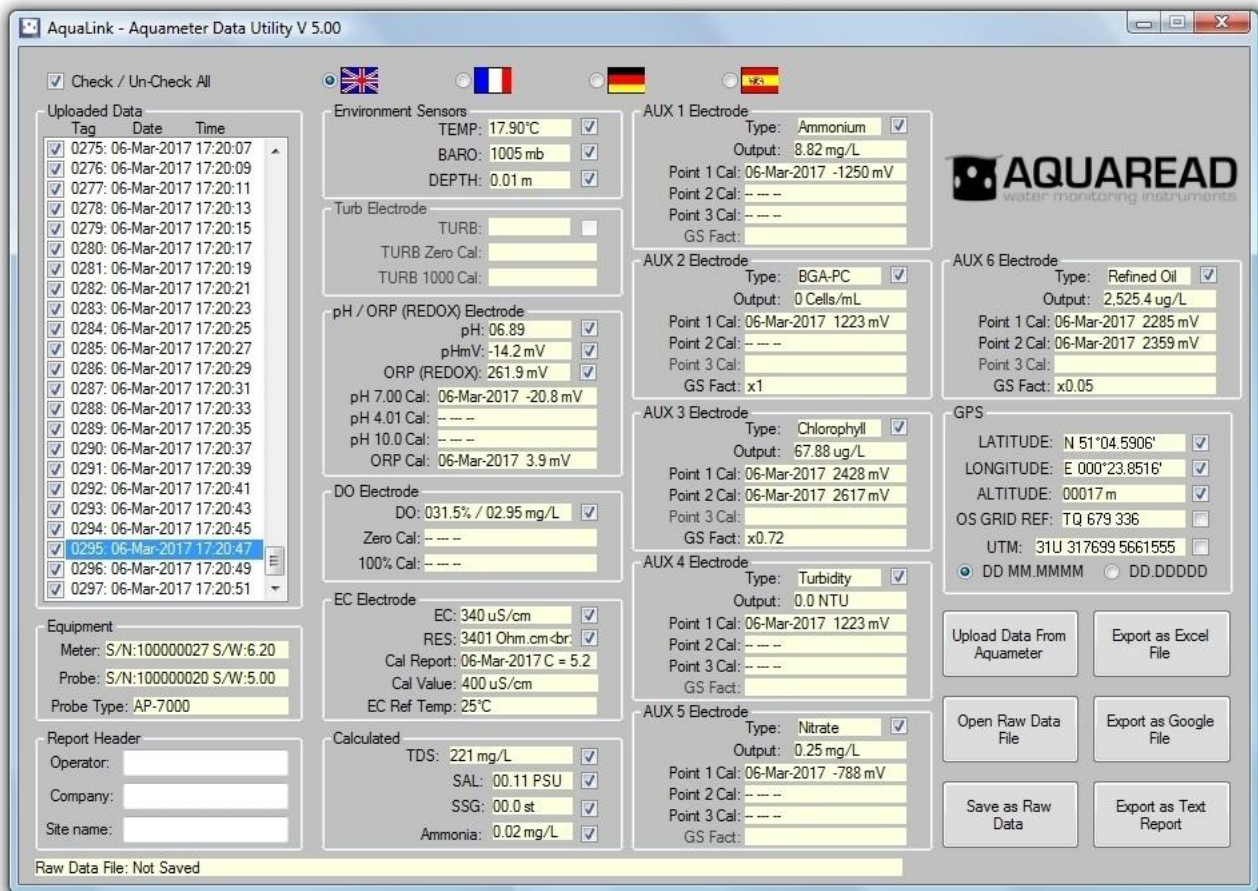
AquaLink - Aquameter Data Utility V 5.00

Check / Un-Check All

Uploaded Data
Tag Date Time
0275: 06-Mar-2017 17:20:07
0276: 06-Mar-2017 17:20:09
0277: 06-Mar-2017 17:20:11
0278: 06-Mar-2017 17:20:13
0279: 06-Mar-2017 17:20:15
0280: 06-Mar-2017 17:20:17
0281: 06-Mar-2017 17:20:19
0282: 06-Mar-2017 17:20:21
0283: 06-Mar-2017 17:20:23
0284: 06-Mar-2017 17:20:25
0285: 06-Mar-2017 17:20:27
0286: 06-Mar-2017 17:20:29
0287: 06-Mar-2017 17:20:31
0288: 06-Mar-2017 17:20:33
0289: 06-Mar-2017 17:20:35
0290: 06-Mar-2017 17:20:37
0291: 06-Mar-2017 17:20:39
0292: 06-Mar-2017 17:20:41
0293: 06-Mar-2017 17:20:43
0294: 06-Mar-2017 17:20:45
0295: 06-Mar-2017 17:20:47
0296: 06-Mar-2017 17:20:49
0297: 06-Mar-2017 17:20:51

Equipment
Meter: S/N:100000027 S/W:6.20
Probe: S/N:100000020 S/W:5.00
Probe Type: AP-7000

Report Header
Operator:
Company:
Site name:

Environment Sensors
TEMP: 17.90°C
BARO: 1005 mb
DEPTH: 0.01 m

Turb Electrode
TURB:
TURB Zero Cal:
TURB 1000 Cal:

pH / ORP (REDOX) Electrode
pH: 06.89
pHmV: -14.2 mV
ORP (REDOX): 261.9 mV
pH 7.00 Cal: 06-Mar-2017 -20.8 mV
pH 4.01 Cal: -- --- --
pH 10.0 Cal: -- --- --
ORP Cal: 06-Mar-2017 3.9 mV

DO Electrode
DO: 031.5% / 02.95 mg/L
Zero Cal: -- --- --
100% Cal: -- --- --

EC Electrode
EC: 340 uS/cm
RES: 3401 Ohm.cm<br:
Cal Report: 06-Mar-2017 C = 5.2
Cal Value: 400 uS/cm
EC Ref Temp: 25°C

Calculated
TDS: 221 mg/L
SAL: 00.11 PSU
SSG: 00.0 st
Ammonia: 0.02 mg/L

AUX 1 Electrode
Type: Ammonium
Output: 8.82 mg/L
Point 1 Cal: 06-Mar-2017 -1250 mV
Point 2 Cal: -- --- --
Point 3 Cal: -- --- --
GS Fact:

AUX 2 Electrode
Type: BGA-PC
Output: 0 Cells/mL
Point 1 Cal: 06-Mar-2017 1223 mV
Point 2 Cal: -- --- --
Point 3 Cal:
GS Fact: x1

AUX 3 Electrode
Type: Chlorophyll
Output: 67.88 ug/L
Point 1 Cal: 06-Mar-2017 2428 mV
Point 2 Cal: 06-Mar-2017 2617 mV
Point 3 Cal:
GS Fact: x0.72

AUX 4 Electrode
Type: Turbidity
Output: 0.0 NTU
Point 1 Cal: 06-Mar-2017 1223 mV
Point 2 Cal: -- --- --
Point 3 Cal: -- --- --
GS Fact:

AUX 5 Electrode
Type: Nitrate
Output: 0.25 mg/L
Point 1 Cal: 06-Mar-2017 -788 mV
Point 2 Cal: -- --- --
Point 3 Cal: -- --- --
GS Fact:

AQUAREAD
water monitoring instruments

AUX 6 Electrode
Type: Refined Oil
Output: 2,525.4 ug/L
Point 1 Cal: 06-Mar-2017 2285 mV
Point 2 Cal: 06-Mar-2017 2359 mV
Point 3 Cal:
GS Fact: x0.05

GPS
LATITUDE: N 51°04.5906'
LONGITUDE: E 000°23.8516'
ALTITUDE: 00017 m
OS GRID REF: TQ 679 336
UTM: 31U 317699 5661555
DD MM.MMMM DD.DDDDD

Upload Data From Aquameter
Export as Excel File
Open Raw Data File
Export as Google File
Save as Raw Data
Export as Text Report

Raw Data File: Not Saved